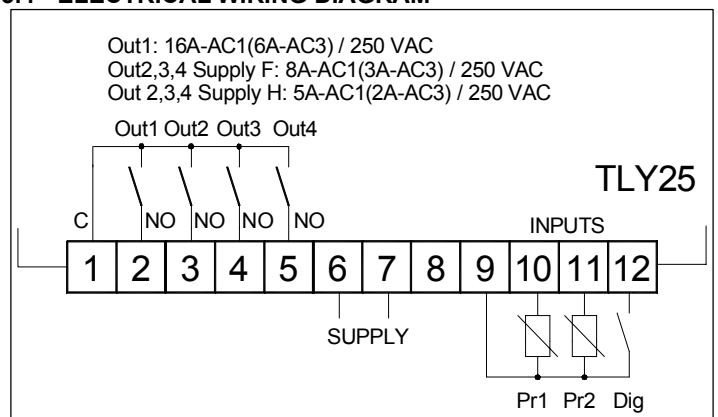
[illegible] ELECTRICAL WIRING DIAGRAM

Out1: 16A-AC1(6A-AC3) / 250 VAC
Out2,3,4 Supply F: 8A-AC1(3A-AC3) / 250 VAC
Out 2,3,4 Supply H: 5A-AC1(2A-AC3) / 250 VAC

Out1 Out2 Out3 Out4

TLY25

C NO NO NO NO

INPUTS

1 2 3 4 5 6 7 8 9 10 11 12

SUPPLY

Pr1 Pr2 Dig